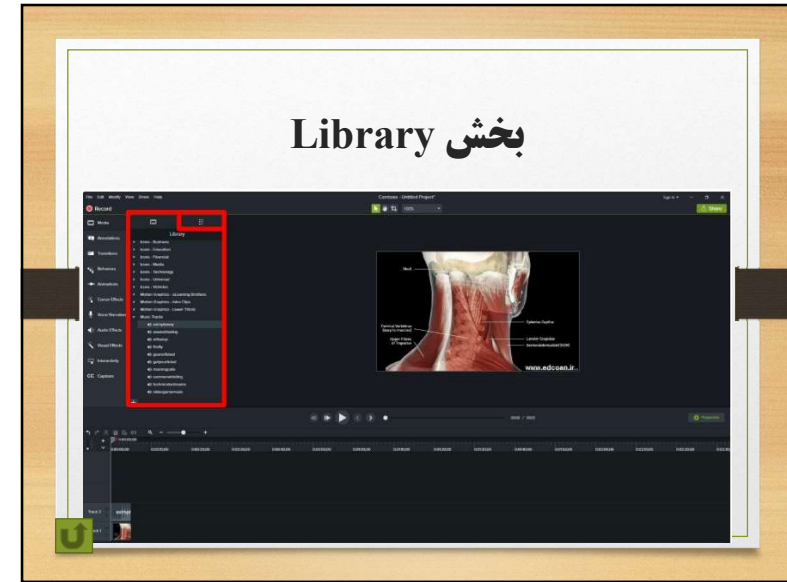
بخش Library

Record

Media

Annotations

Transitions

Behaviors

Animations

Cursor Effects

Voice Narration

Audio Effects

Visual Effects

Interactivity

Captions

Library

Camtasia - Untitled Project*

Share

www.edcoan.ir

Track 2

Track 1